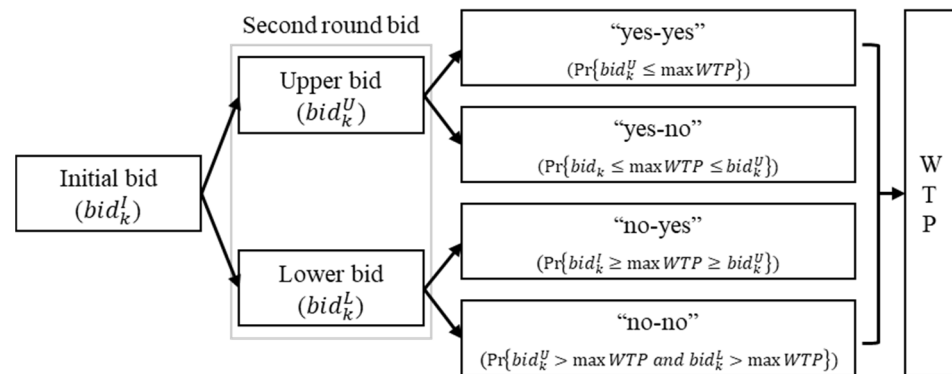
Second round bid

Initial bid
$(bid_k^I)$

Upper bid
$(bid_k^U)$

Lower bid
$(bid_k^L)$

"yes-yes"
$(\Pr\{bid_k^U \leq \max WTP\})$

"yes-no"
$(\Pr\{bid_k \leq \max WTP \leq bid_k^U\})$

"no-yes"
$(\Pr\{bid_k^I \geq \max WTP \geq bid_k^U\})$

"no-no"
$(\Pr\{bid_k^U > \max WTP \text{ and } bid_k^L > \max WTP\})$

W
T
P